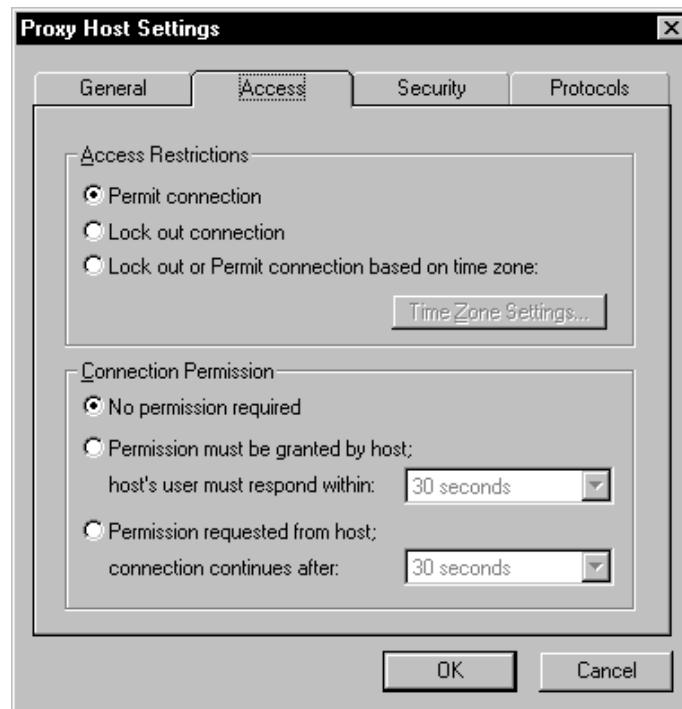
Proxy Host Settings

General | Access | Security | Protocols

Access Restrictions

Permit connection

Lock out connection

Lock out or Permit connection based on time zone:

Time Zone Settings...

Connection Permission

No permission required

Permission must be granted by host; host's user must respond within: 30 seconds

Permission requested from host; connection continues after: 30 seconds

OK

Cancel